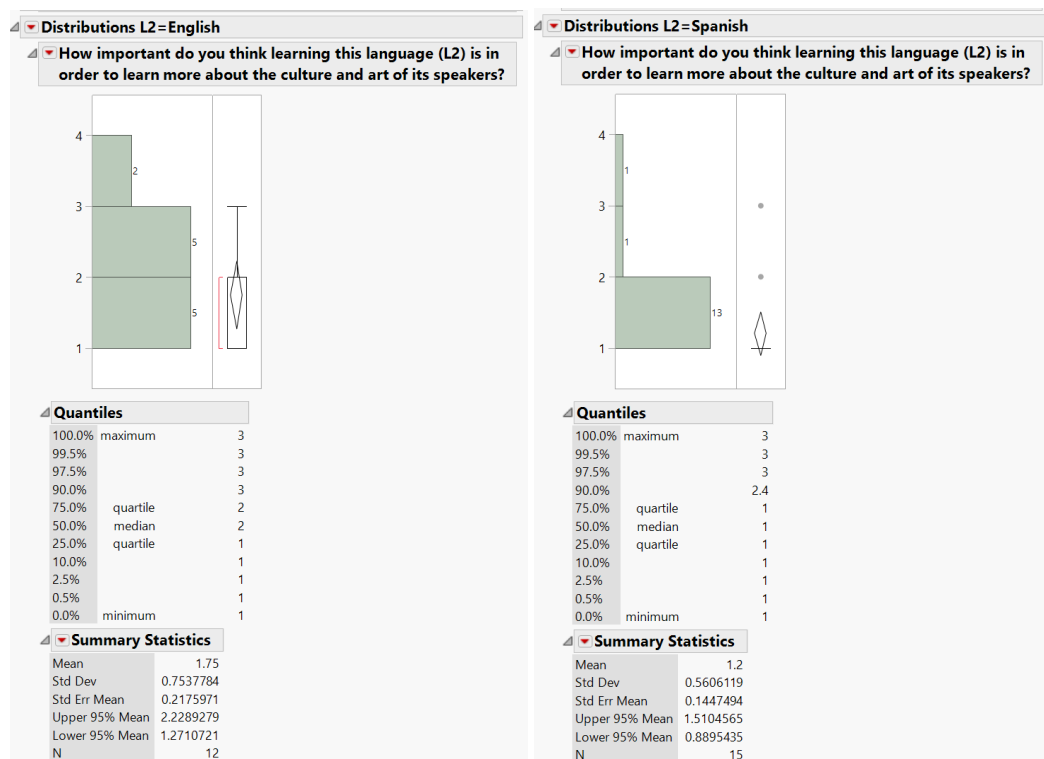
Distributions L2=English

How important do you think learning this language (L2) is in order to learn more about the culture and art of its speakers?

4
3
2
1
2
5
5

Quantiles

| | | |
|---|---|---|
| 100.0% | maximum | 3 |
| 99.5% | | 3 |
| 97.5% | | 3 |
| 90.0% | | 3 |
| 75.0% | quartile | 2 |
| 50.0% | median | 2 |
| 25.0% | quartile | 1 |
| 10.0% | | 1 |
| 2.5% | | 1 |
| 0.5% | | 1 |
| 0.0% | minimum | 1 |

Summary Statistics

| | |
|---|---|
| Mean | 1.75 |
| Std Dev | 0.7537784 |
| Std Err Mean | 0.2175971 |
| Upper 95% Mean | 2.2289279 |
| Lower 95% Mean | 1.2710721 |
| N | 12 |

Distributions L2=Spanish

How important do you think learning this language (L2) is in order to learn more about the culture and art of its speakers?

4
3
2
1
1
1
13

Quantiles

| | | |
|---|---|---|
| 100.0% | maximum | 3 |
| 99.5% | | 3 |
| 97.5% | | 3 |
| 90.0% | | 2.4 |
| 75.0% | quartile | 1 |
| 50.0% | median | 1 |
| 25.0% | quartile | 1 |
| 10.0% | | 1 |
| 2.5% | | 1 |
| 0.5% | | 1 |
| 0.0% | minimum | 1 |

Summary Statistics

| | |
|---|---|
| Mean | 1.2 |
| Std Dev | 0.5606119 |
| Std Err Mean | 0.1447494 |
| Upper 95% Mean | 1.5104565 |
| Lower 95% Mean | 0.8895435 |
| N | 15 |